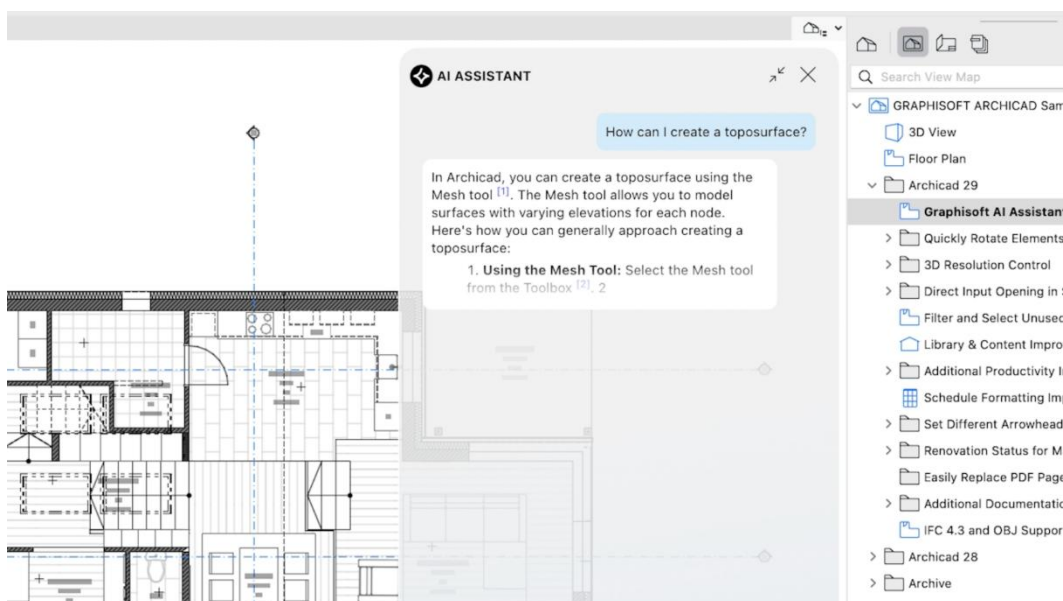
AI ASSISTANT

How can I create a toposurface?

In Archicad, you can create a toposurface using the Mesh tool [1]. The Mesh tool allows you to model surfaces with varying elevations for each node. Here's how you can generally approach creating a toposurface:

1. **Using the Mesh Tool:** Select the Mesh tool from the Toolbox [2]. 2

Search View Map

GRAPHISOFT ARCHICAD Sam
3D View
Floor Plan
Archicad 29
Graphisoft AI Assistan
Quickly Rotate Elements
3D Resolution Control
Direct Input Opening in S
Filter and Select Unused
Library & Content Impro
Additional Productivity I
Schedule Formatting Imp
Set Different Arrowhead
Renovation Status for M
Easily Replace PDF Page
Additional Documentatio
IFC 4.3 and OBJ Suppor
Archicad 28
Archive